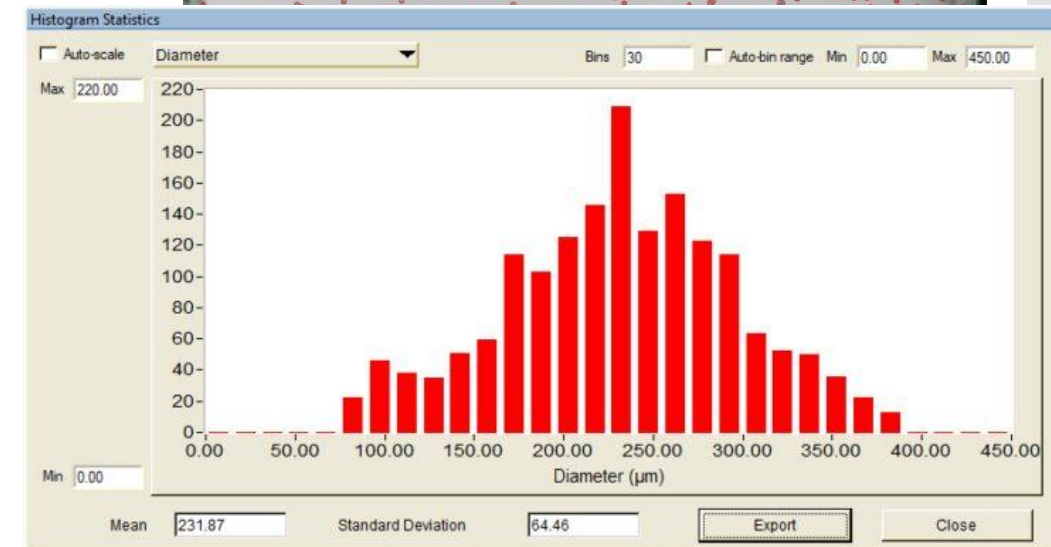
Histogram Statistics

Auto-scale

Diameter

Bins 30

Auto-bin range Min 0.00 Max 450.00

Max 220.00

220
200
180
160
140
120
100
80
60
40
20
0

0.00 50.00 100.00 150.00 200.00 250.00 300.00 350.00 400.00 450.00

Diameter (µm)

Min 0.00

Mean 231.87

Standard Deviation 64.46

Export

Close